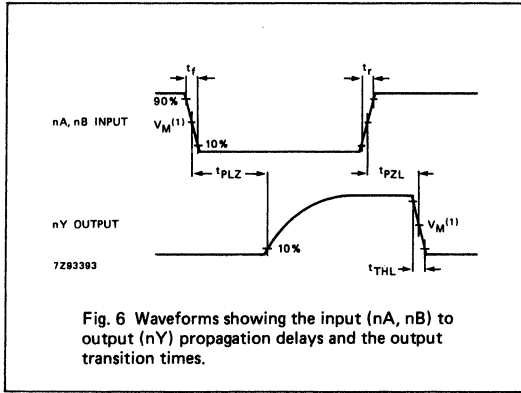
$t_f$

$t_r$

90%

nA, nB INPUT

$V_M^{(1)}$

10%

$t_{PLZ}$

$t_{PZL}$

nY OUTPUT

$V_M^{(1)}$

10%

7Z93393

$t_{THL}$

Fig. 6 Waveforms showing the input (nA, nB) to output (nY) propagation delays and the output transition times.